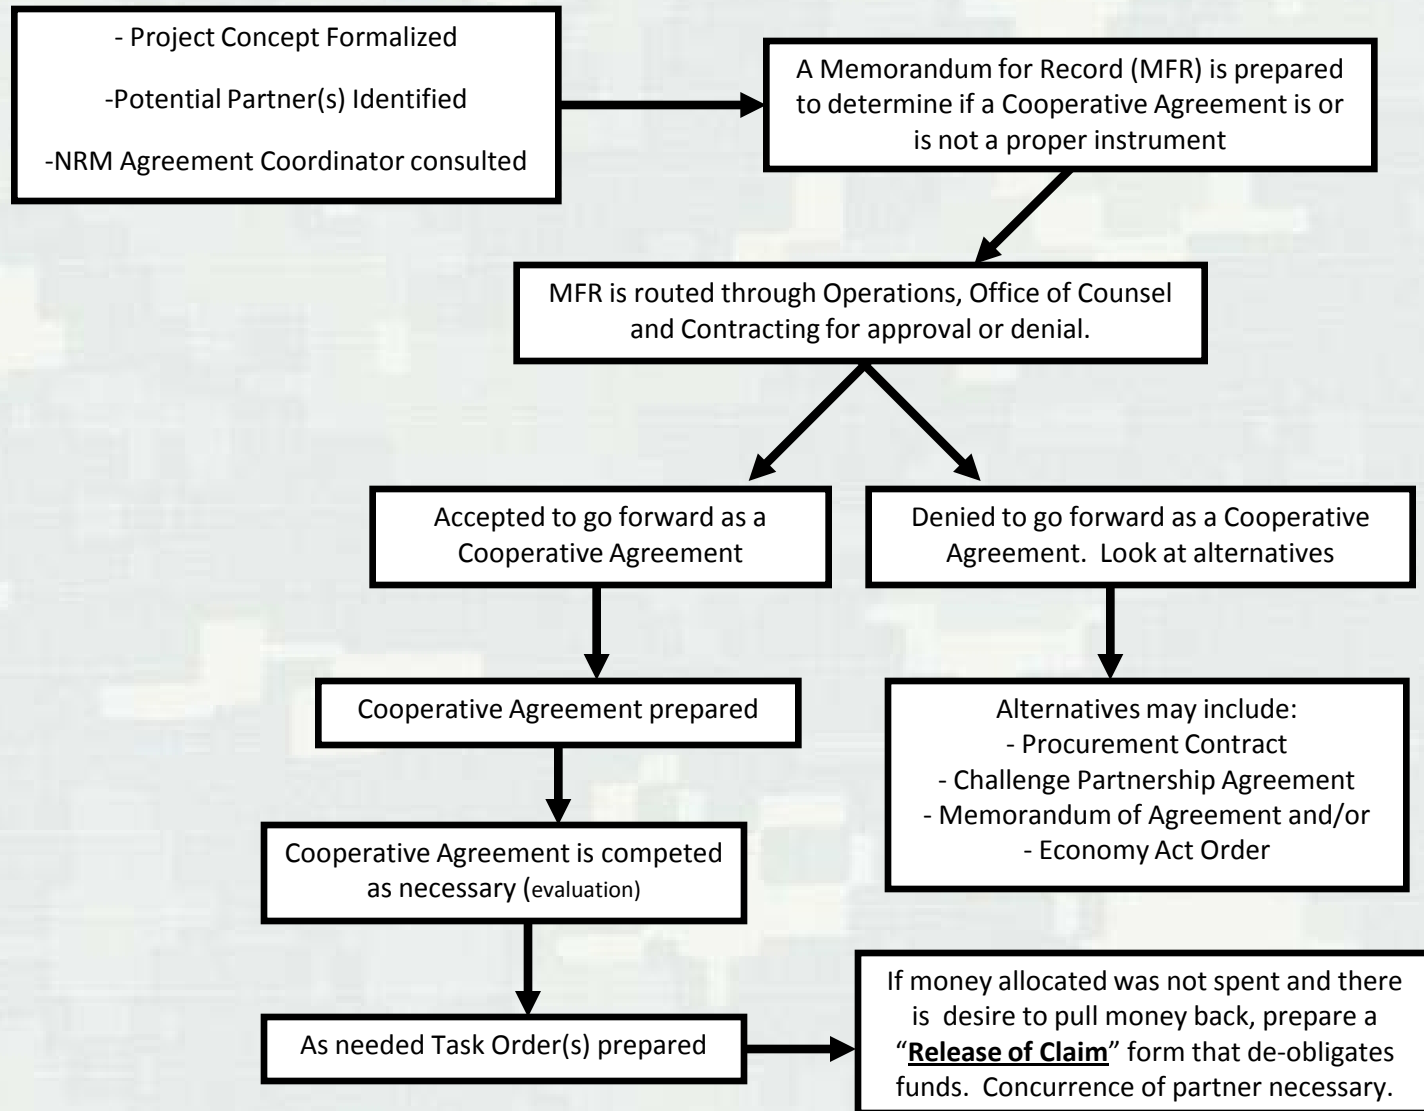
- Project Concept Formalized

-Potential Partner(s) Identified

-NRM Agreement Coordinator consulted

A Memorandum for Record (MFR) is prepared to determine if a Cooperative Agreement is or is not a proper instrument

MFR is routed through Operations, Office of Counsel and Contracting for approval or denial.

Accepted to go forward as a Cooperative Agreement

Denied to go forward as a Cooperative Agreement. Look at alternatives

Cooperative Agreement prepared

Alternatives may include:
- Procurement Contract
- Challenge Partnership Agreement
- Memorandum of Agreement and/or
- Economy Act Order

Cooperative Agreement is competed as necessary (evaluation)

As needed Task Order(s) prepared

If money allocated was not spent and there is desire to pull money back, prepare a "**Release of Claim**" form that de-obligates funds. Concurrence of partner necessary.